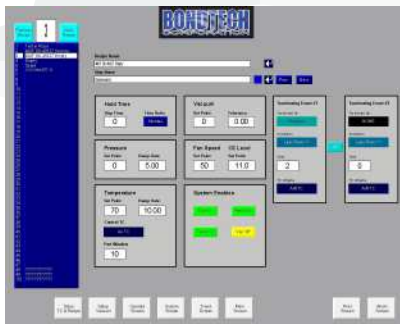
BONDTECH
CORPORATION

1

Recipe Name

Step Name

Prev
Next

Hold Time
Step Time
0
Time Units
Minutes

Vacuum
Set Point
0
Tolerance
0.00

Pressure
Set Point
0
Ramp Rate
5.00

Fan Speed
50
O2 Level
11.0

Temperature
Set Point
70
Ramp Rate
10.00
Control TC
Air TC
Fan Minutes
10

System Enables

Terminating Event #1

2

Terminating Event #2

0

OR